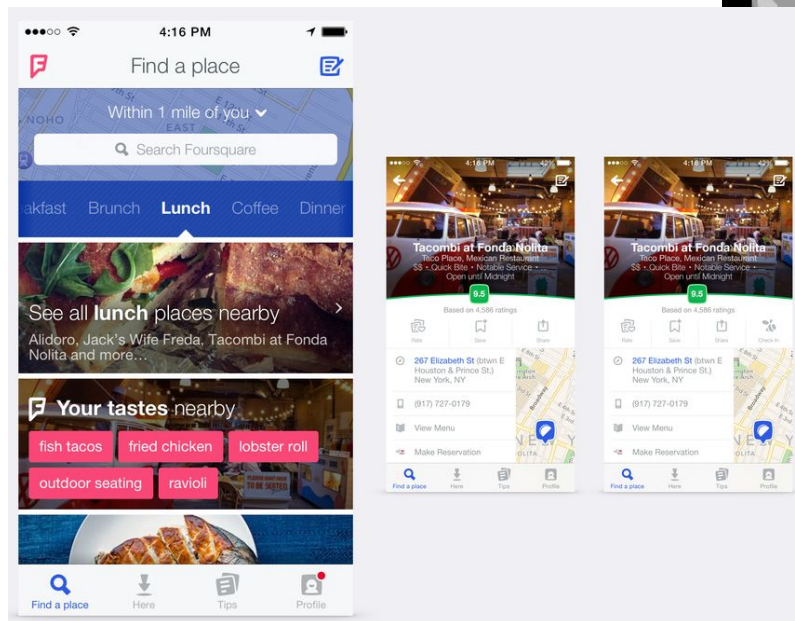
●●●○○ 4:16 PM

Find a place

NOHO EAST

Within 1 mile of you

Search Foursquare

akfast Brunch Lunch Coffee Dinner

See all lunch places nearby

Alidoro, Jack's Wife Freda, Tacombi at Fonda Nolita and more...

Your tastes nearby

fish tacos fried chicken lobster roll

outdoor seating ravioli

Find a place Here Tips Profile

4:16 PM 42%

Tacombi at Fonda Nolita

Taco Place, Mexican Restaurant

$$ • Quick Bite • Notable Service • Open until Midnight

9.5

Based on 4,586 ratings

Rate Save Share

267 Elizabeth St (btwn E Houston & Prince St.) New York, NY

(917) 727-0179

View Menu

Make Reservation

Find a place Here Tips Profile

4:16 PM 42%

Tacombi at Fonda Nolita

Taco Place, Mexican Restaurant

$$ • Quick Bite • Notable Service • Open until Midnight

9.5

Based on 4,586 ratings

Rate Save Share Check In

267 Elizabeth St (btwn E Houston & Prince St.) New York, NY

(917) 727-0179

View Menu

Make Reservation

Find a place Here Tips Profile